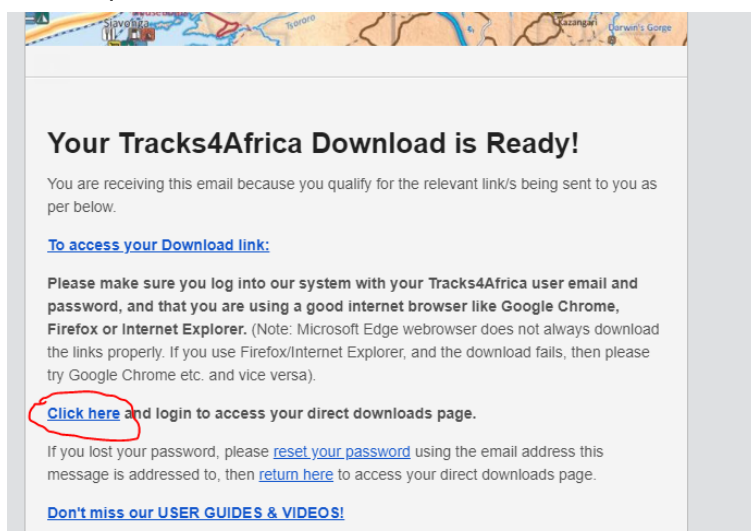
Slavonika Tsororo Kazangari Corwin's Gorge

Your Tracks4Africa Download is Ready!

You are receiving this email because you qualify for the relevant link/s being sent to you as per below.

To access your Download link:

**Please make sure you log into our system with your Tracks4Africa user email and password, and that you are using a good internet browser like Google Chrome, Firefox or Internet Explorer.** (Note: Microsoft Edge webrowser does not always download the links properly. If you use Firefox/Internet Explorer, and the download fails, then please try Google Chrome etc. and vice versa).

**Click here and login to access your direct downloads page.**

If you lost your password, please reset your password using the email address this message is addressed to, then return here to access your direct downloads page.

Don't miss our USER GUIDES & VIDEOS!